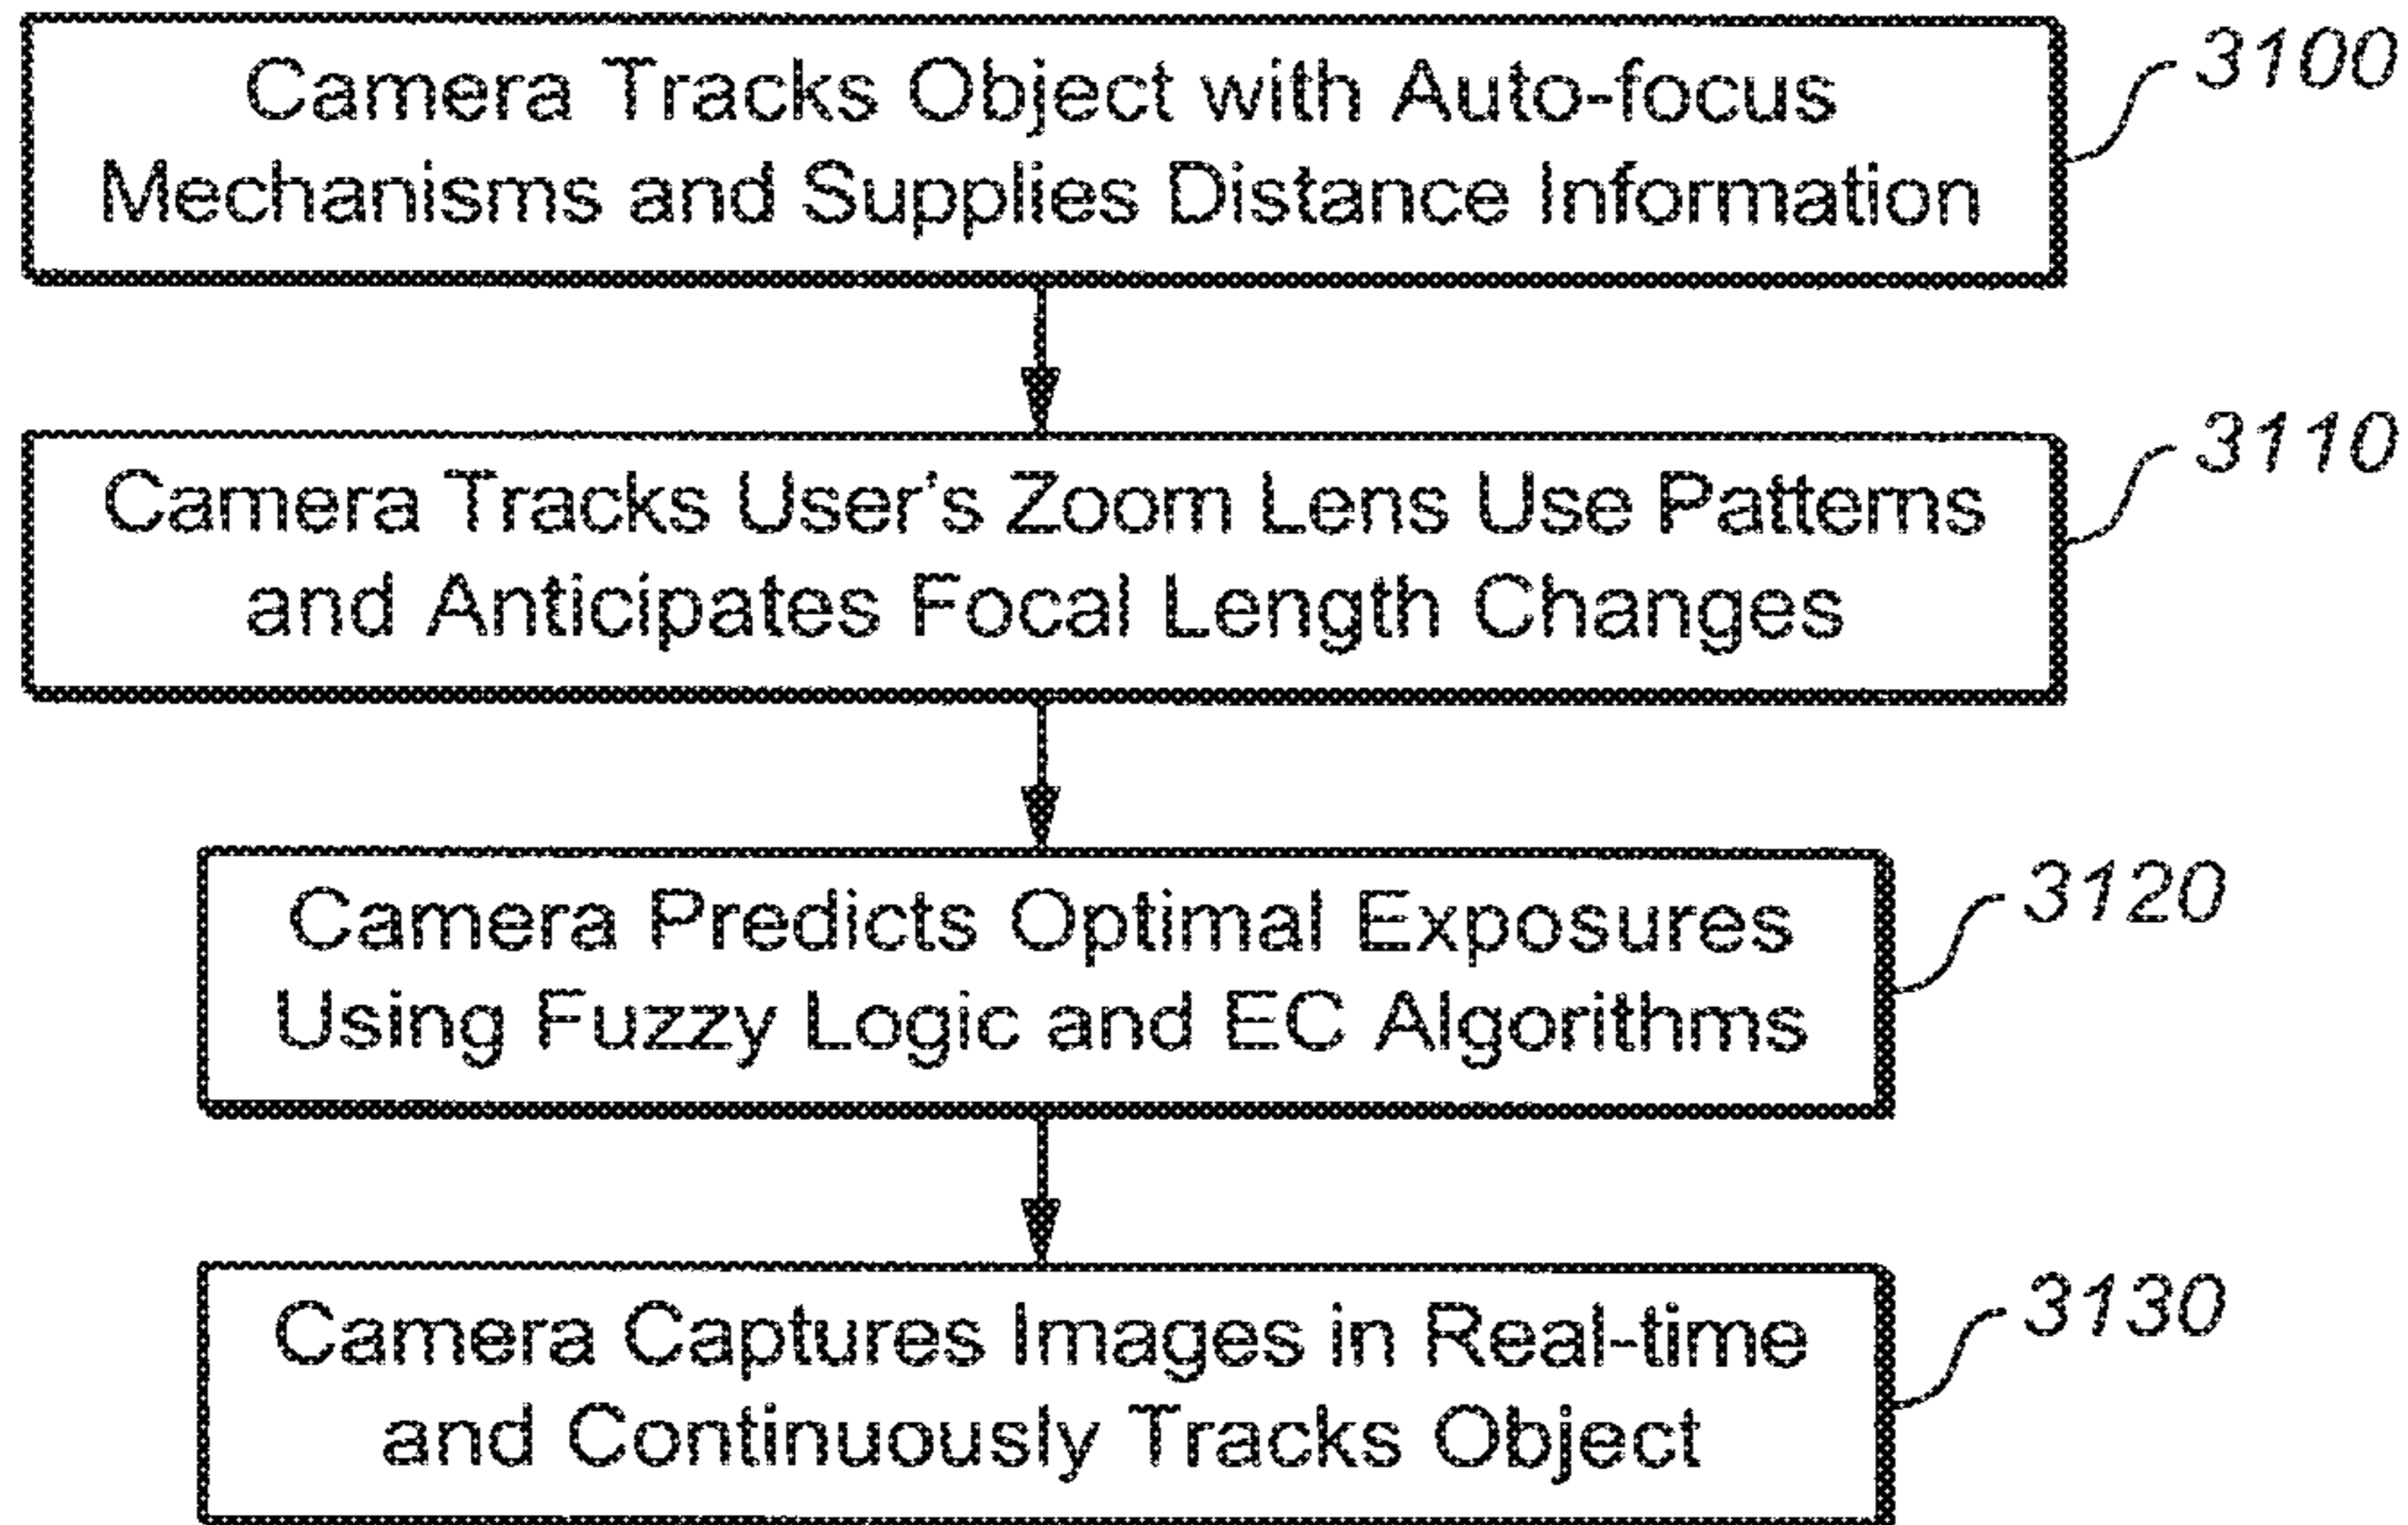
Camera Tracks Object with Auto-focus Mechanisms and Supplies Distance Information

3100

Camera Tracks User's Zoom Lens Use Patterns and Anticipates Focal Length Changes

3110

Camera Predicts Optimal Exposures Using Fuzzy Logic and EC Algorithms

3120

Camera Captures Images in Real-time and Continuously Tracks Object

3130